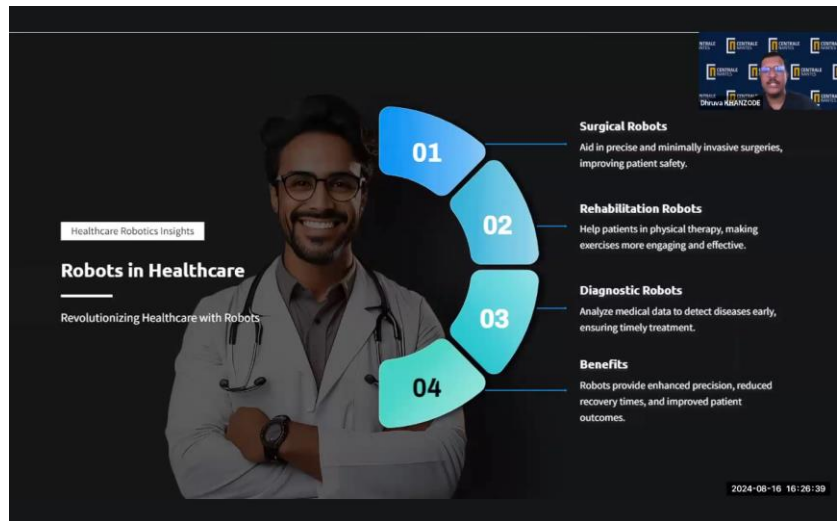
Healthcare Robotics Insights

Robots in Healthcare

Revolutionizing Healthcare with Robots

01

02

03

04

Surgical Robots

Aid in precise and minimally invasive surgeries, improving patient safety.

Rehabilitation Robots

Help patients in physical therapy, making exercises more engaging and effective.

Diagnostic Robots

Analyze medical data to detect diseases early, ensuring timely treatment.

Benefits

Robots provide enhanced precision, reduced recovery times, and improved patient outcomes.

CENTRALE NANTES

Dhruva KHANZODE

2024-08-16 16:26:39